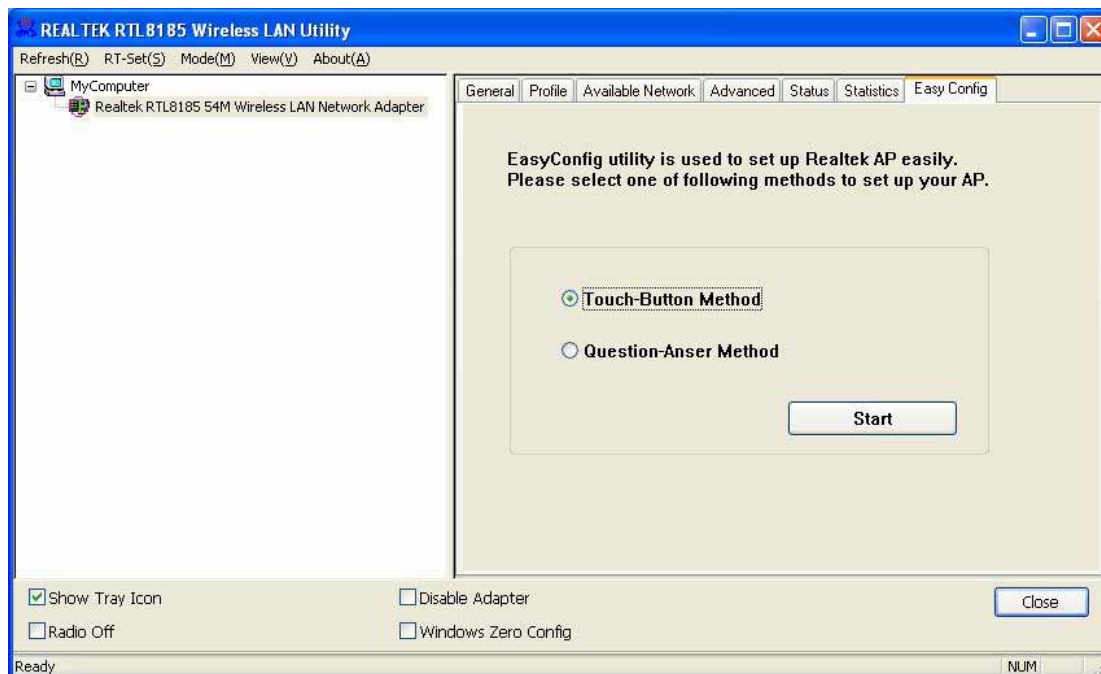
REALTEK RTL8185 Wireless LAN Utility

Refresh(R) RT-Set(S) Mode(M) View(V) About(A)

MyComputer
Realtek RTL8185 54M Wireless LAN Network Adapter

General | Profile | Available Network | Advanced | Status | Statistics | Easy Config

EasyConfig utility is used to set up Realtek AP easily.
Please select one of following methods to set up your AP.

Touch-Button Method

Question-Anser Method

Start

Show Tray Icon
Disable Adapter
Close
Radio Off
Windows Zero Config

Ready
NUM